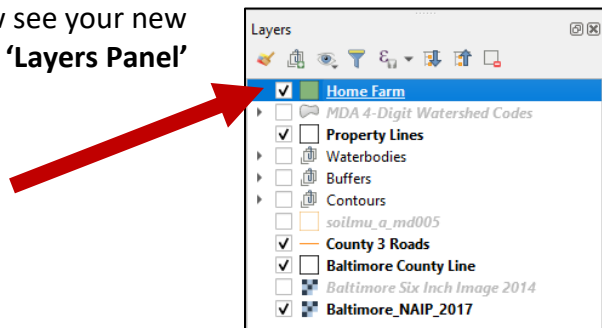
y see your new
'Layers Panel'

Layers
Home Farm
MDA 4-Digit Watershed Codes
Property Lines
Waterbodies
Buffers
Contours
soilmu_a_md005
County 3 Roads
Baltimore County Line
Baltimore Six Inch Image 2014
Baltimore_NAIP_2017